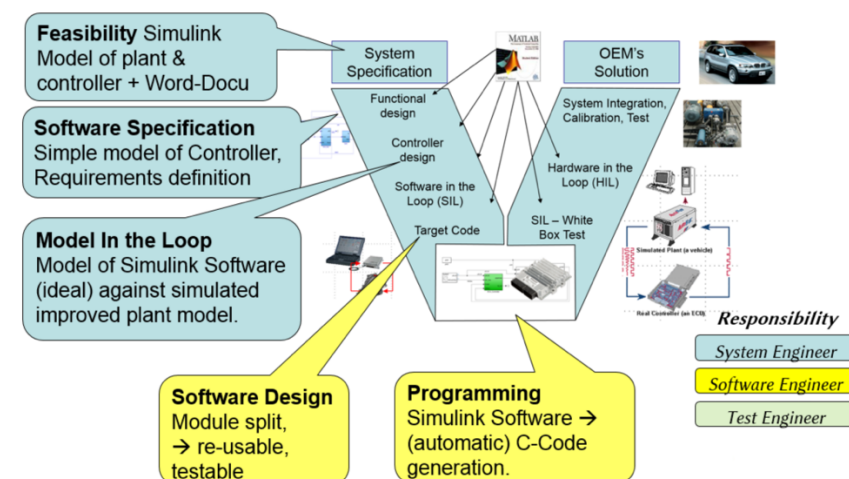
**Feasibility** Simulink Model of plant & controller + Word-Docu

System Specification

MATLAB

OEM's Solution

**Software Specification**
Simple model of Controller, Requirements definition

Functional design

Controller design

Software in the Loop (SIL)

Target Code

System Integration, Calibration, Test

Hardware in the Loop (HIL)

SIL – White Box Test

**Model In the Loop**
Model of Simulink Software (ideal) against simulated improved plant model.

Simulated Plant (a vehicle)

Real Controller (an ECU)

*Responsibility*

*System Engineer*

*Software Engineer*

*Test Engineer*

**Software Design**
Module split,
→ re-usable, testable

**Programming**
Simulink Software → (automatic) C-Code generation.